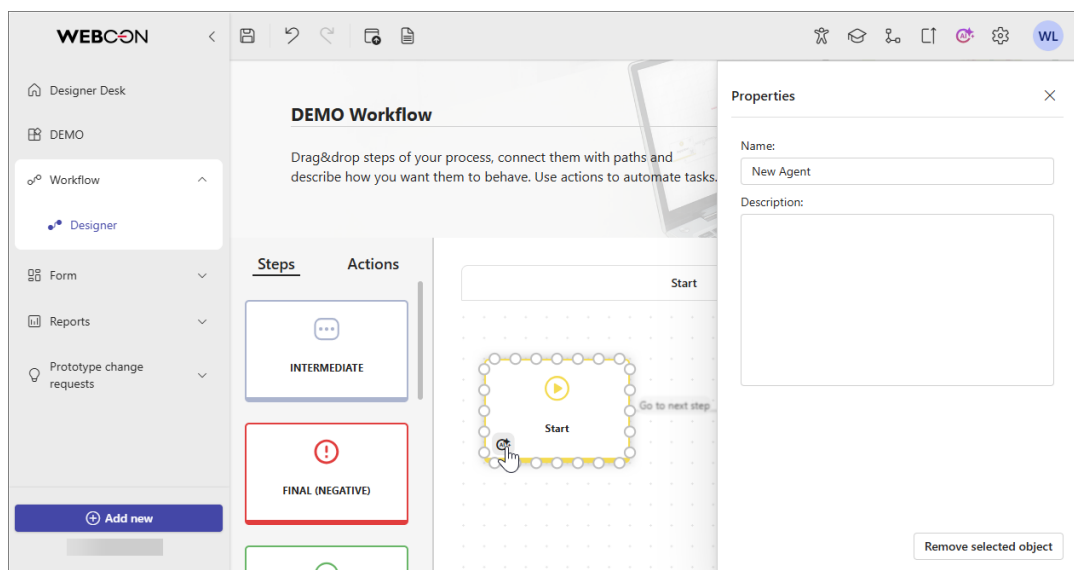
WEBCON

Designer Desk

DEMO

Workflow

Designer

Form

Reports

Prototype change requests

Add new

WL

DEMO Workflow

Drag&drop steps of your process, connect them with paths and describe how you want them to behave. Use actions to automate tasks.

Steps

Actions

INTERMEDIATE

FINAL (NEGATIVE)

Start

Start

Go to next step

Properties

Name:

New Agent

Description:

Remove selected object